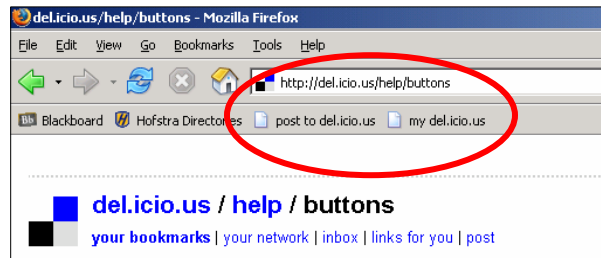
del.icio.us/help/buttons - Mozilla Firefox

File Edit View Go Bookmarks Tools Help

http://del.icio.us/help/buttons

Blackboard Hofstra Directories post to del.icio.us my del.icio.us

del.icio.us / help / buttons

your bookmarks | your network | inbox | links for you | post